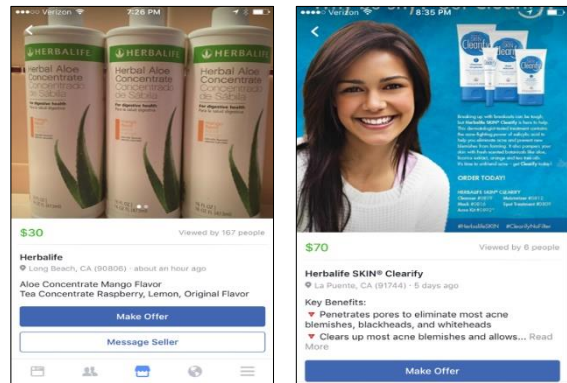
Verizon 7:26 PM

HERBALIFE Herbal Aloe Concentrate Concentrado de Sábila

HERBALIFE Herbal Aloe Concentrate Concentrado de Sábila

HERBALIFE Herbal Aloe Concentrate Concentrado de Sábila

$30

Viewed by 167 people

Herbalife

Long Beach, CA (90806) · about an hour ago

Aloe Concentrate Mango Flavor
Tea Concentrate Raspberry, Lemon, Original Flavor

Make Offer

Message Seller

Verizon 8:35 PM

Clearify

Clearify

ORDER TODAY!

HERBALIFE SKIN® CLEARIFY

#HerbalifeSKIN #ClearifyHisFilter

$70

Viewed by 6 people

Herbalife SKIN® Clearify

La Puente, CA (91744) · 5 days ago

Key Benefits:

Penetrates pores to eliminate most acne blemishes, blackheads, and whiteheads

Clears up most acne blemishes and allows... Read More

Make Offer